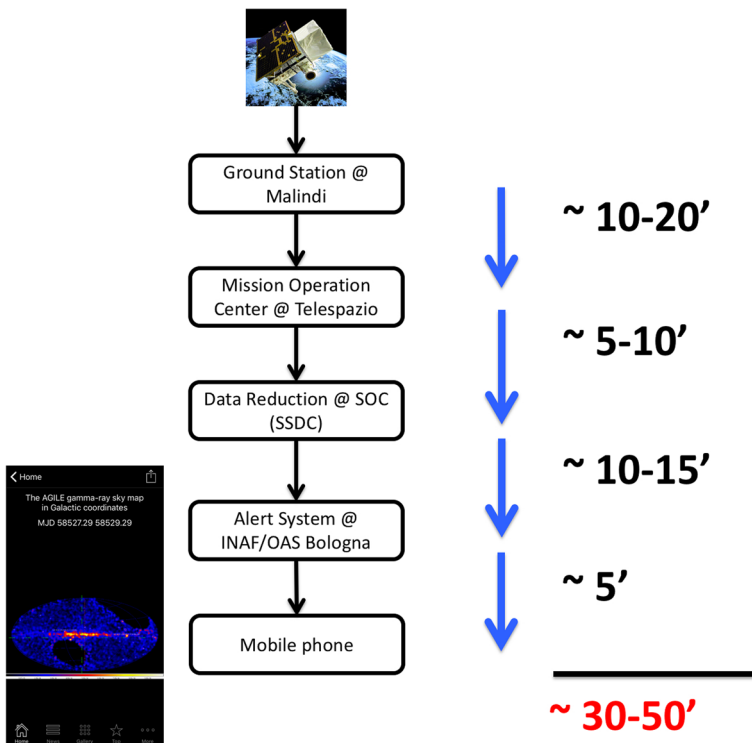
Ground Station @ Malindi

~ 10-20’

Mission Operation Center @ Telespazio

~ 5-10’

Data Reduction @ SOC (SSDC)

~ 10-15’

Alert System @ INAF/OAS Bologna

~ 5’

Mobile phone

~ 30-50’

Home

The AGILE gamma-ray sky map in Galactic coordinates

MJD 58527.29 58529.29

Home News Gallery Top More